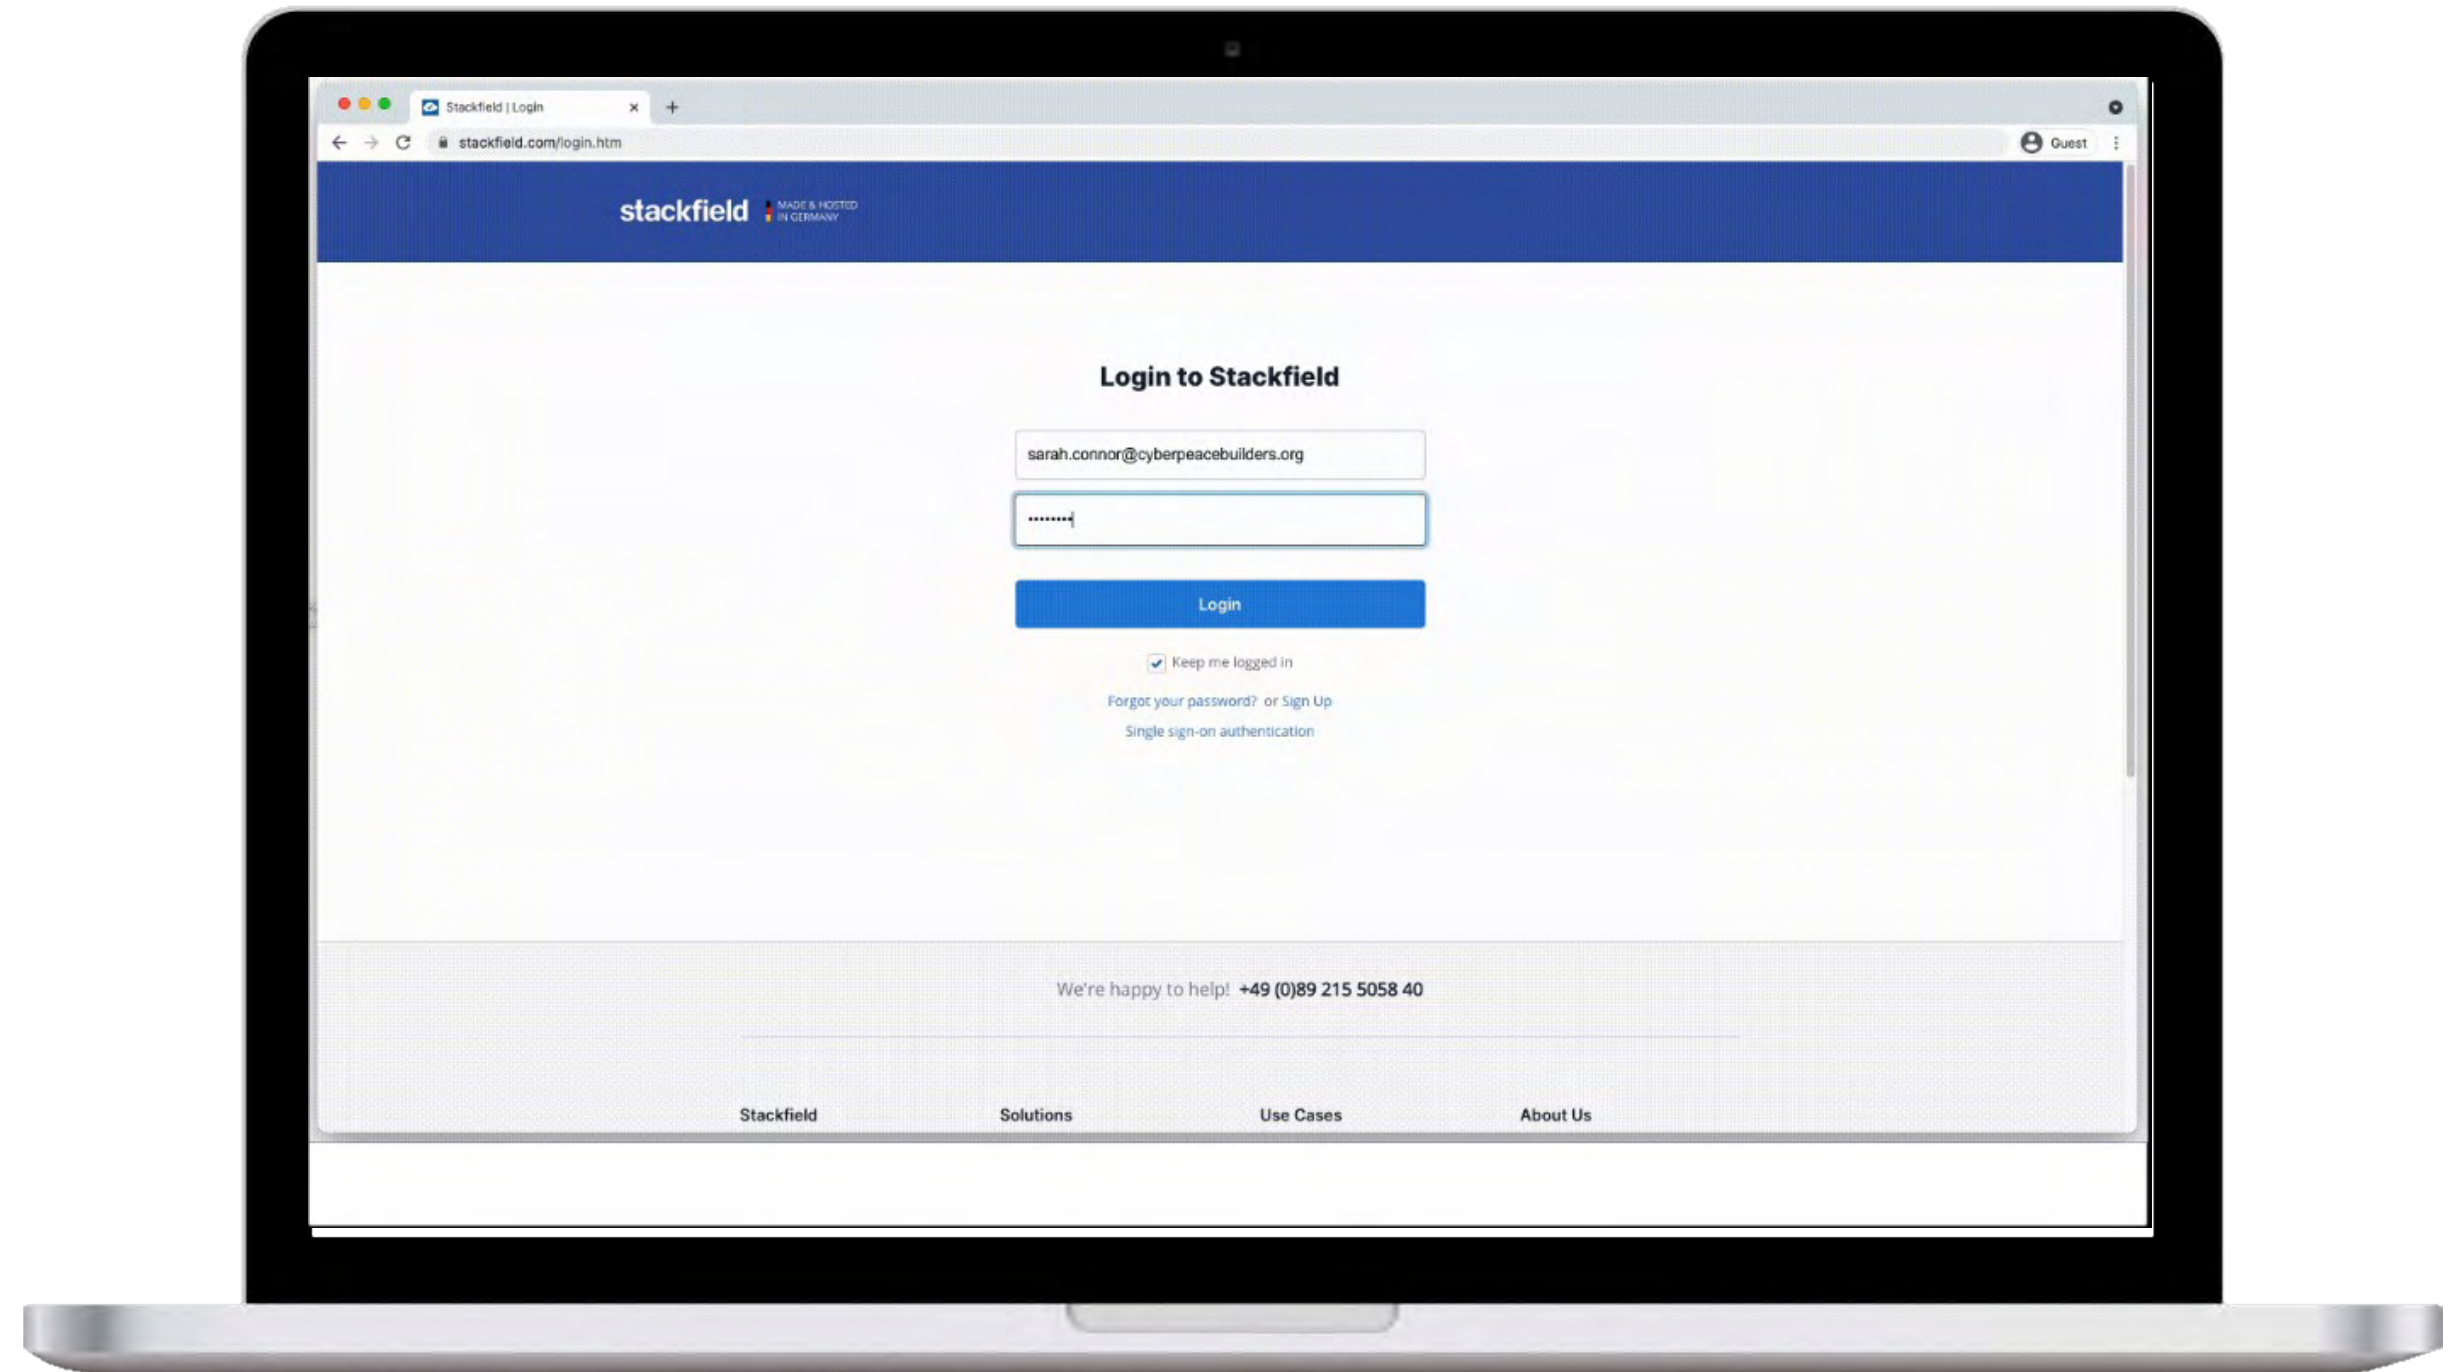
Stackfield | Login

stackfield.com/login.htm

Guest

stackfield MADE & HOSTED IN GERMANY

Login to Stackfield

sarah.connor@cyberpeacebuilders.org

••••••••

Login

Keep me logged in

Forgot your password? or Sign Up

Single sign-on authentication

We're happy to help! +49 (0)89 215 5058 40

Stackfield Solutions Use Cases About Us